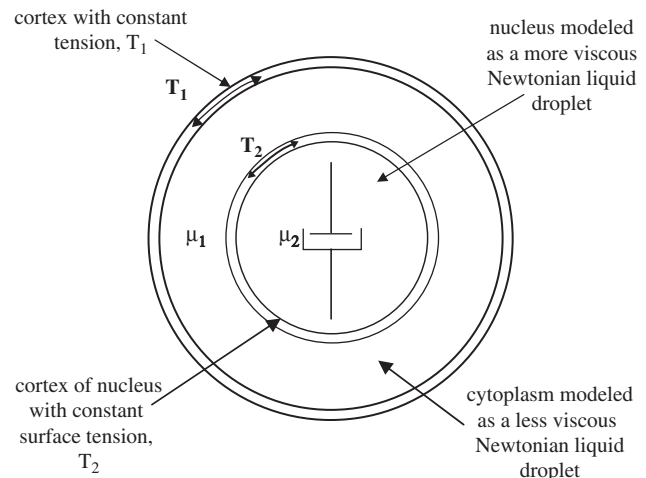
cortex with constant tension, $T_1$

$T_1$

nucleus modeled as a more viscous Newtonian liquid droplet

$T_2$

$\mu_1$

$\mu_2$

cortex of nucleus with constant surface tension, $T_2$

cytoplasm modeled as a less viscous Newtonian liquid droplet